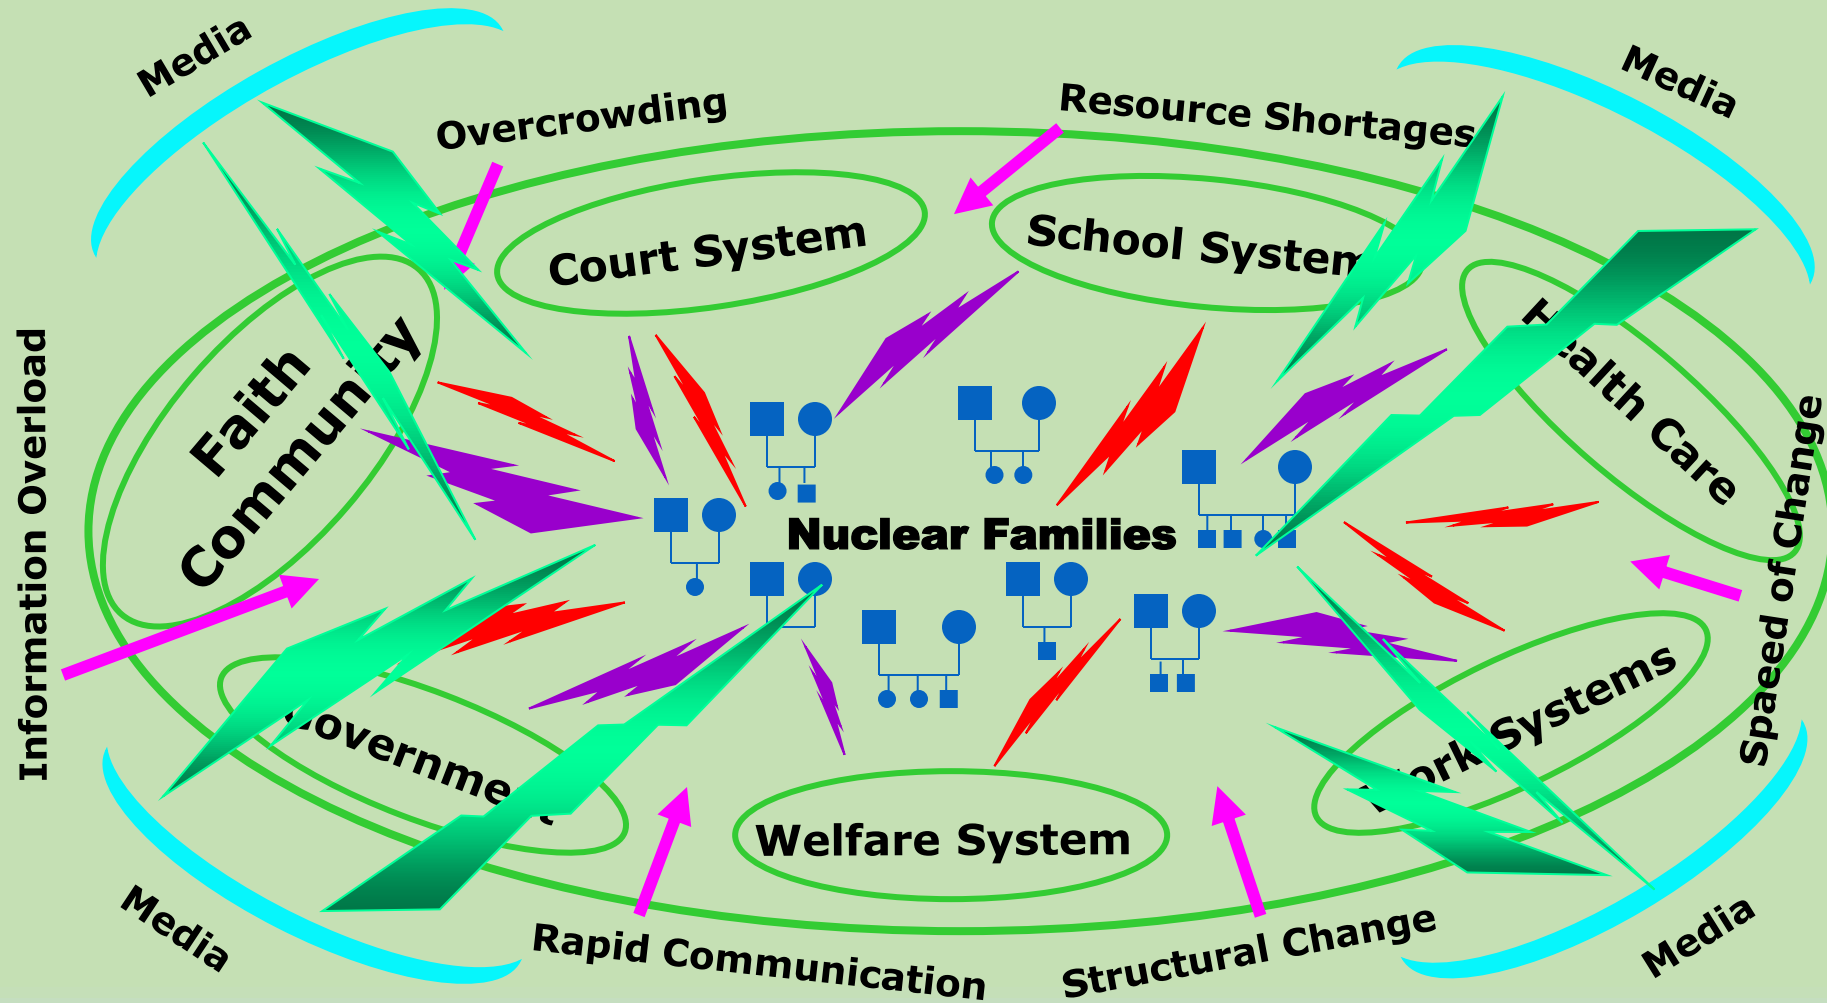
Media

Overcrowding

Resource Shortages

Media

Court System

School System

Faith Community

Health Care

Information Overload

Nuclear Families

Spaeed of Change

Government

Work Systems

Welfare System

Media

Rapid Communication

Structural Change

Media